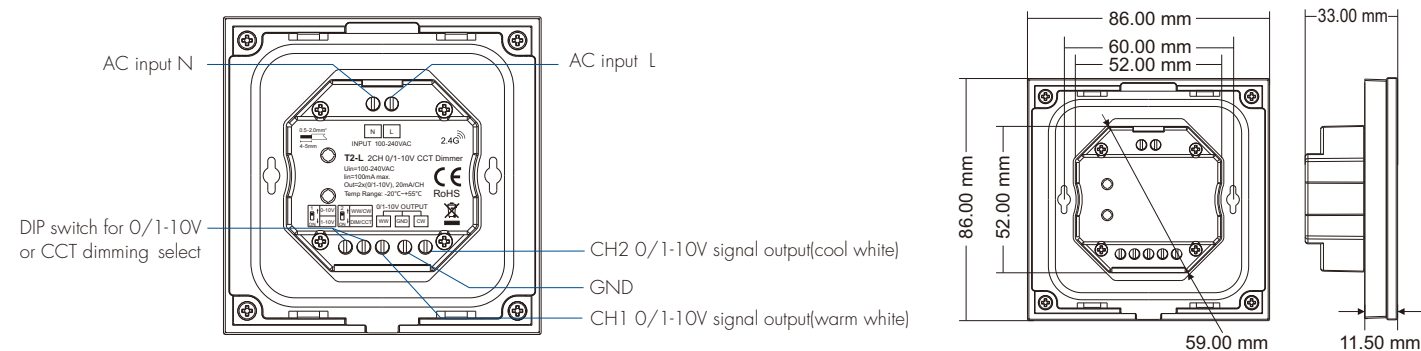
AC input N

AC input L

0.5-2.0mm²
4-5mm

N L

INPUT 100-240VAC

2.4G

T2-L 2CH 0/1-10V CCT Dimmer
Uin=100-240VAC
Iin=100mA max.
Out=2x(0/1-10V), 20mA/CH
Temp Range: -20°C~+55°C

CE
RoHS

0-10V
1-10V
WW/CW
DIM/CCT

0/1-10V OUTPUT
WW GND CW

DIP switch for 0/1-10V or CCT dimming select

CH2 0/1-10V signal output(cool white)

GND

CH1 0/1-10V signal output(warm white)

86.00 mm

60.00 mm

52.00 mm

33.00 mm

86.00 mm

52.00 mm

59.00 mm

11.50 mm